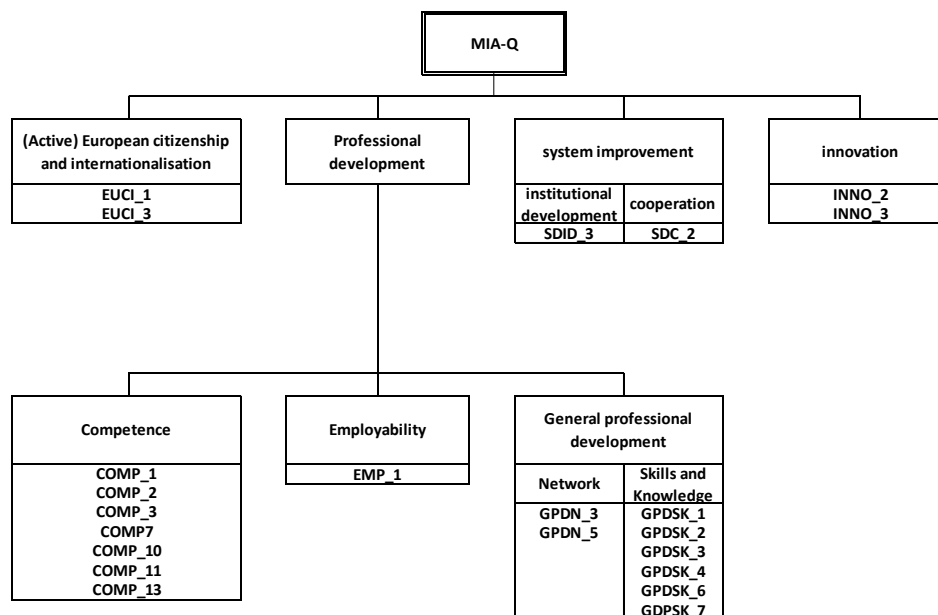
MIA-Q

(Active) European citizenship and internationalisation
EUCI_1
EUCI_3

Professional development

system improvement
institutional development
SDID_3
cooperation
SDC_2

innovation
INNO_2
INNO_3

Competence
COMP_1
COMP_2
COMP_3
COMP7
COMP_10
COMP_11
COMP_13

Employability
EMP_1

General professional development
Network
GPDN_3
GPDN_5
Skills and Knowledge
GPDSK_1
GPDSK_2
GPDSK_3
GPDSK_4
GPDSK_6
GDPSK_7